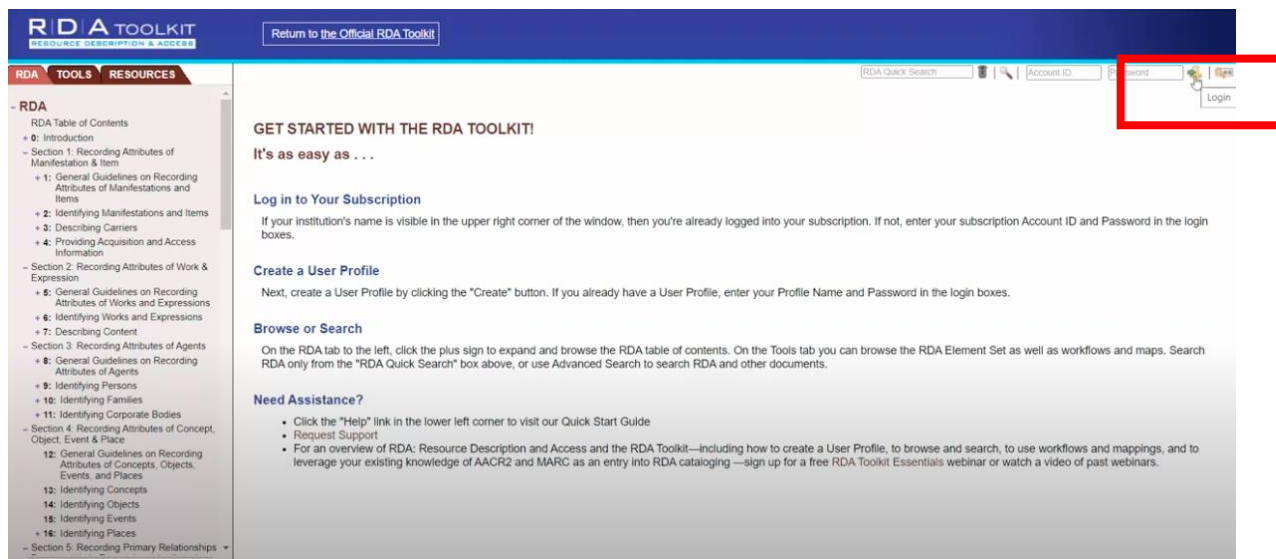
R D A TOOLKIT
RESOURCE DESCRIPTION & ACCESS

Return to the Official RDA Toolkit

RDA TOOLS RESOURCES

RDA Quick Search | Account ID | P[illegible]ssword | Login

- RDA
RDA Table of Contents
+ 0: Introduction
- Section 1: Recording Attributes of Manifestation & Item
+ 1: General Guidelines on Recording Attributes of Manifestations and Items
+ 2: Identifying Manifestations and Items
+ 3: Describing Carriers
+ 4: Providing Acquisition and Access Information
- Section 2: Recording Attributes of Work & Expression
+ 5: General Guidelines on Recording Attributes of Works and Expressions
+ 6: Identifying Works and Expressions
+ 7: Describing Content
- Section 3: Recording Attributes of Agents
+ 8: General Guidelines on Recording Attributes of Agents
+ 9: Identifying Persons
+ 10: Identifying Families
+ 11: Identifying Corporate Bodies
- Section 4: Recording Attributes of Concept, Object, Event & Place
12: General Guidelines on Recording Attributes of Concepts, Objects, Events, and Places
13: Identifying Concepts
14: Identifying Objects
15: Identifying Events
+ 16: Identifying Places
- Section 5: Recording Primary Relationships

GET STARTED WITH THE RDA TOOLKIT!

It's as easy as . . .

Log in to Your Subscription

If your institution's name is visible in the upper right corner of the window, then you're already logged into your subscription. If not, enter your subscription Account ID and Password in the login boxes.

Create a User Profile

Next, create a User Profile by clicking the "Create" button. If you already have a User Profile, enter your Profile Name and Password in the login boxes.

Browse or Search

On the RDA tab to the left, click the plus sign to expand and browse the RDA table of contents. On the Tools tab you can browse the RDA Element Set as well as workflows and maps. Search RDA only from the "RDA Quick Search" box above, or use Advanced Search to search RDA and other documents.

Need Assistance?

• Click the "Help" link in the lower left corner to visit our Quick Start Guide
• Request Support
• For an overview of RDA: Resource Description and Access and the RDA Toolkit—including how to create a User Profile, to browse and search, to use workflows and mappings, and to leverage your existing knowledge of AACR2 and MARC as an entry into RDA cataloging —sign up for a free RDA Toolkit Essentials webinar or watch a video of past webinars.